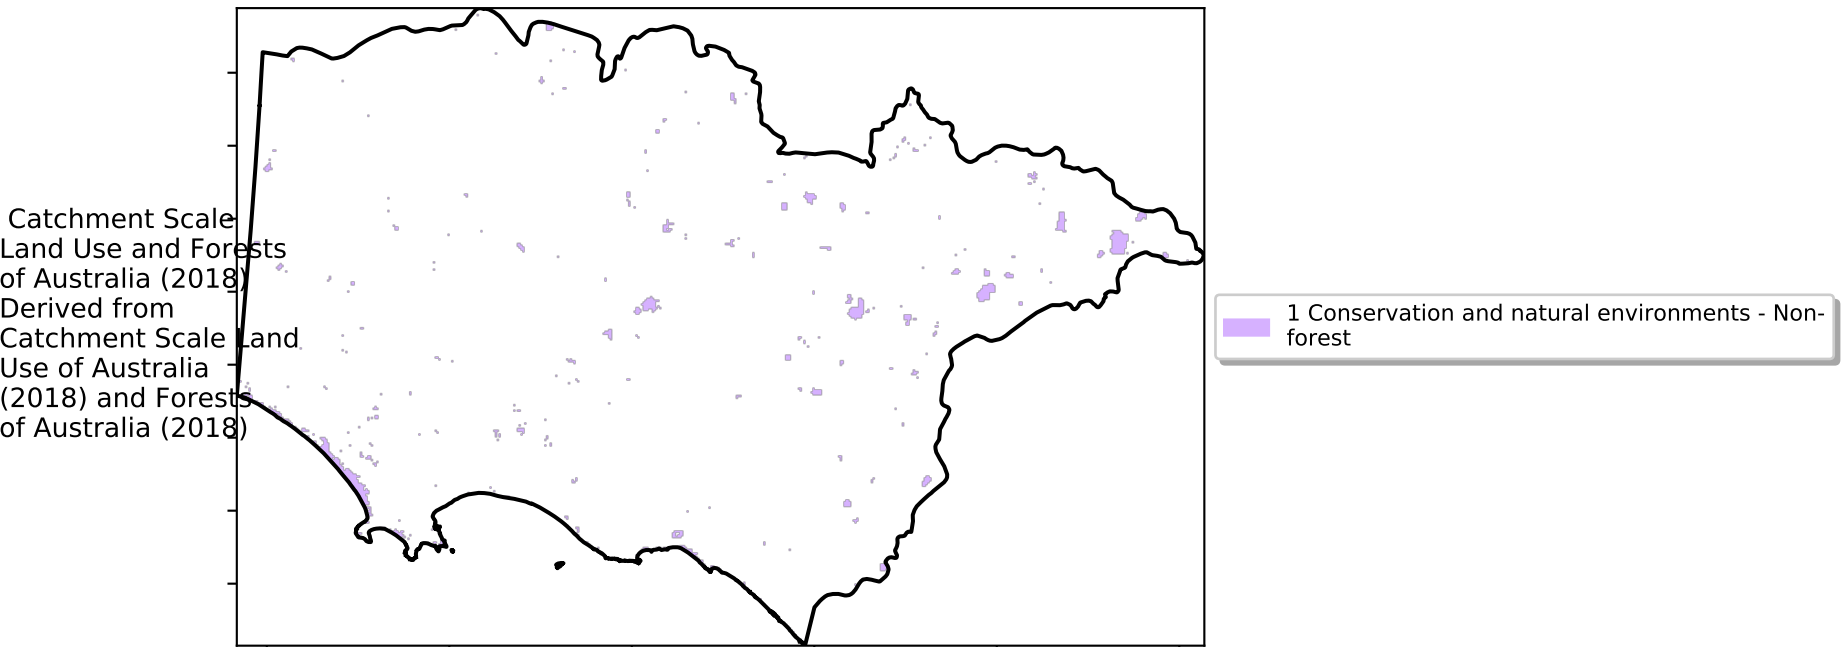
Catchment Scale Land Use and Forests of Australia (2018) Derived from Catchment Scale Land Use of Australia (2018) and Forests of Australia (2018)

1 Conservation and natural environments - Non-forest